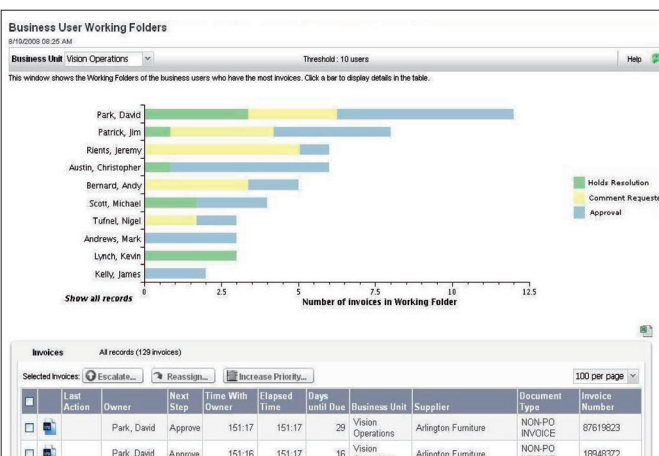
Business User Working Folders
8/19/2008 08:25 AM

Business Unit Vision Operations

Threshold : 10 users

Help

This window shows the Working Folders of the business users who have the most invoices. Click a bar to display details in the table.

Park, David
Patrick, Jim
Rients, Jeremy
Austin, Christopher
Bernard, Andy
Scott, Michael
Tufnel, Nigel
Andrews, Mark
Lynch, Kevin
Kelly, James

Show all records

0
2.5
5
7.5
10
12.5

Number of invoices in Working Folder

Holds Resolution
Comment Request
Approval

Invoices All records (129 invoices)

Selected Invoices: Escalate... Reassign... Increase Priority...

100 per page

| | | Last Action | Owner | Next Step | Time With Owner | Elapsed Time | Days until Due | Business Unit | Supplier | Document Type | Invoice Number |
|---|---|---|---|---|---|---|---|---|---|---|---|
| | | | Park, David | Approve | 151:17 | 151:17 | 29 | Vision Operations | Arlington Furniture | NON-PO INVOICE | 87619823 |
| | | | Park, David | Approve | 151:16 | 151:17 | 16 | Vision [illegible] | Arlington Furniture | NON-PO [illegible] | 18948372 |